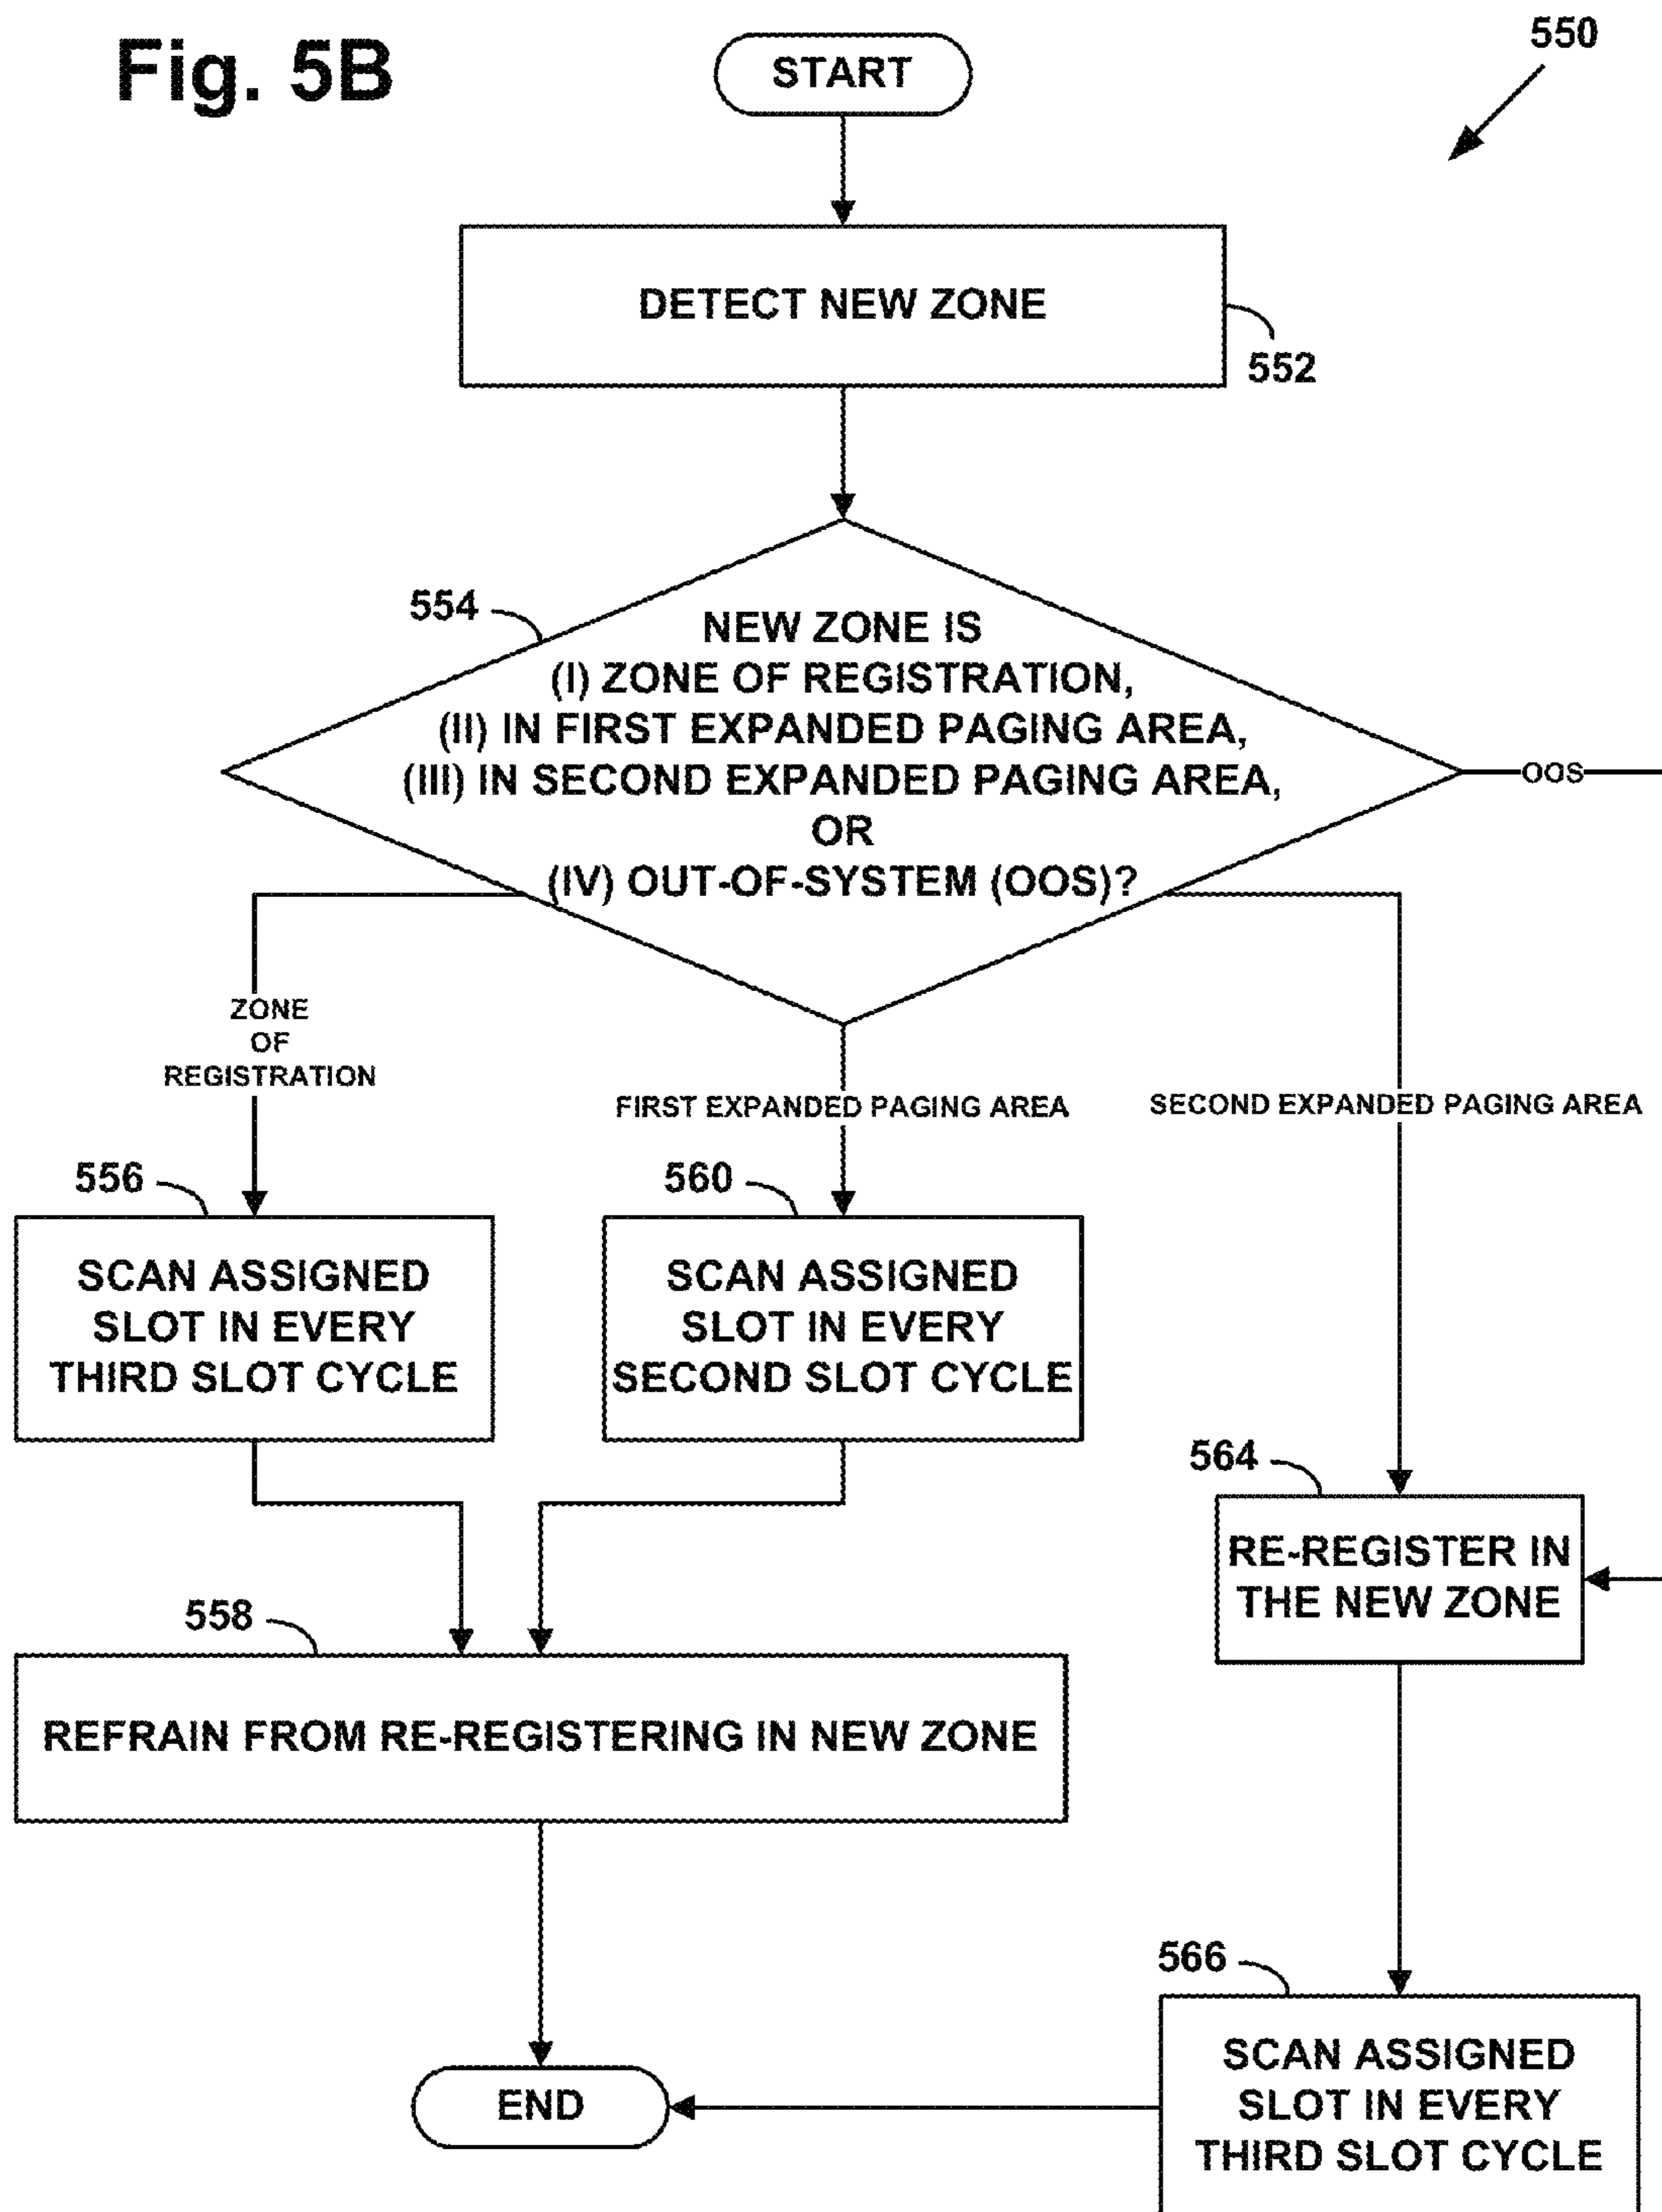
Fig. 5B

550

START

DETECT NEW ZONE

552

554

NEW ZONE IS
(I) ZONE OF REGISTRATION,
(II) IN FIRST EXPANDED PAGING AREA,
(III) IN SECOND EXPANDED PAGING AREA,
OR
(IV) OUT-OF-SYSTEM (OOS)?

OOS

ZONE OF REGISTRATION

FIRST EXPANDED PAGING AREA

SECOND EXPANDED PAGING AREA

556

SCAN ASSIGNED SLOT IN EVERY THIRD SLOT CYCLE

560

SCAN ASSIGNED SLOT IN EVERY SECOND SLOT CYCLE

564

RE-REGISTER IN THE NEW ZONE

558

REFRAIN FROM RE-REGISTERING IN NEW ZONE

566

END

SCAN ASSIGNED SLOT IN EVERY THIRD SLOT CYCLE